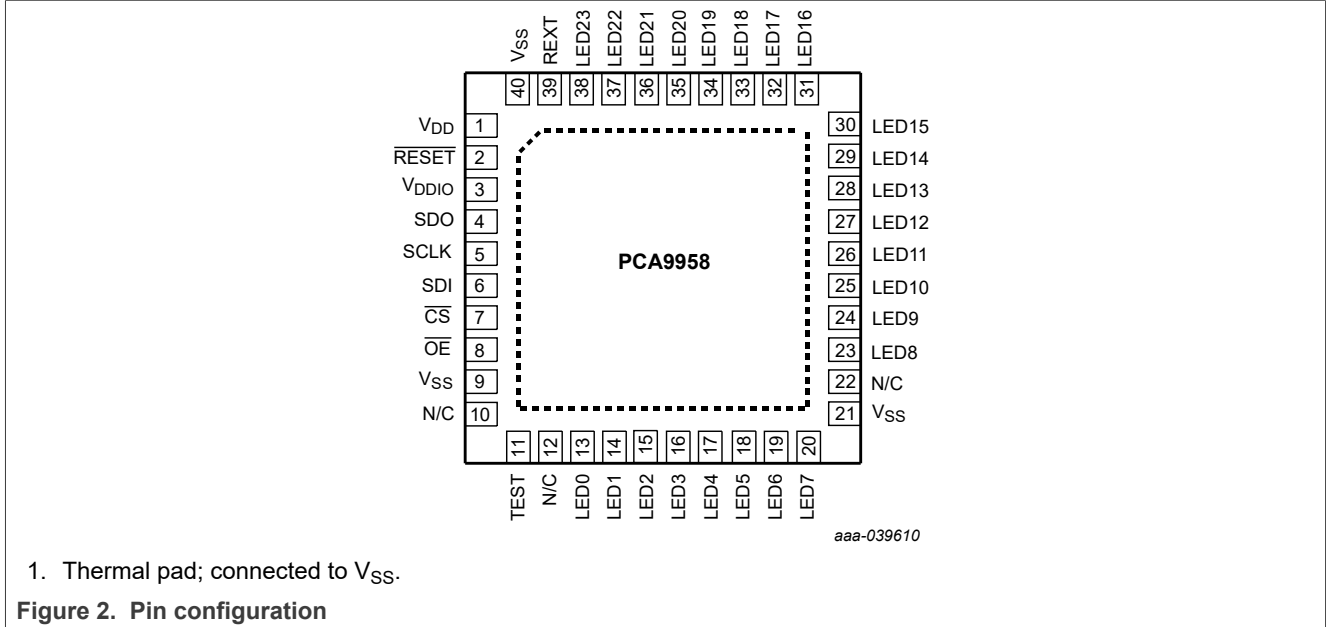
$V_{SS}$ REXT LED23 LED22 LED21 LED20 LED19 LED18 LED17 LED16

40 39 38 37 36 35 34 33 32 31

$V_{DD}$ 1
$\overline{RESET}$ 2
$V_{DDIO}$ 3
SDO 4
SCLK 5
SDI 6
$\overline{CS}$ 7
$\overline{OE}$ 8
$V_{SS}$ 9
N/C 10

PCA9958

30 LED15
29 LED14
28 LED13
27 LED12
26 LED11
25 LED10
24 LED9
23 LED8
22 N/C
21 $V_{SS}$

11 12 13 14 15 16 17 18 19 20

TEST N/C LED0 LED1 LED2 LED3 LED4 LED5 LED6 LED7

aaa-039610

1. Thermal pad; connected to $V_{SS}$.

Figure 2. Pin configuration